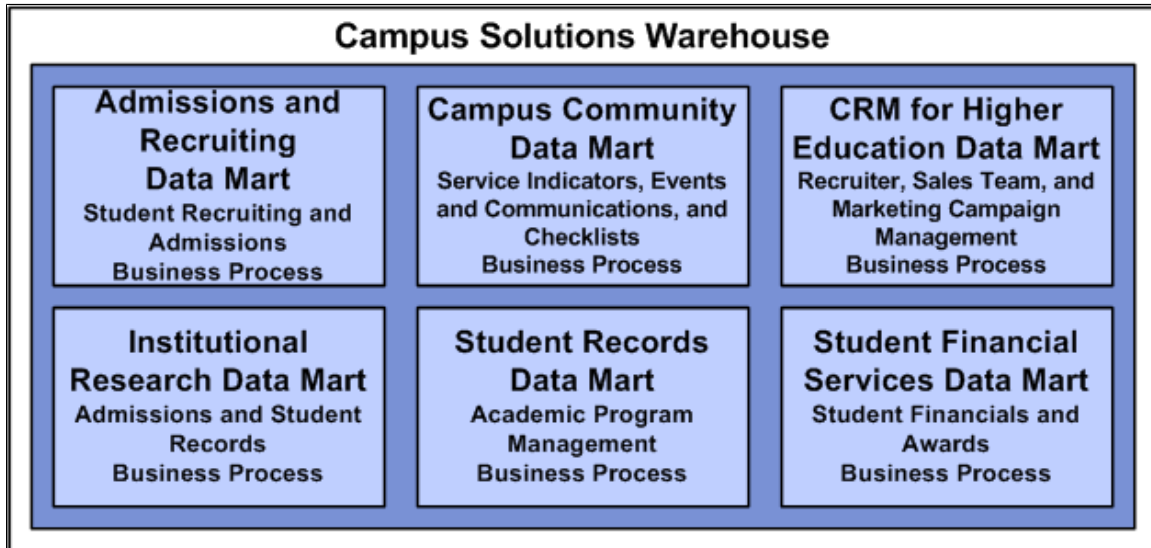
Campus Solutions Warehouse

Admissions and Recruiting Data Mart
Student Recruiting and Admissions Business Process

Campus Community Data Mart
Service Indicators, Events and Communications, and Checklists Business Process

CRM for Higher Education Data Mart
Recruiter, Sales Team, and Marketing Campaign Management Business Process

Institutional Research Data Mart
Admissions and Student Records Business Process

Student Records Data Mart
Academic Program Management Business Process

Student Financial Services Data Mart
Student Financials and Awards Business Process